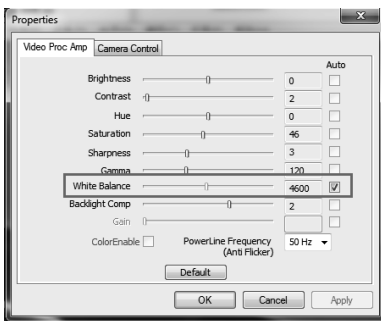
Properties

Video Proc Amp | Camera Control

Auto

| | | |
|---|---|---|
| Brightness | 0 | |
| Contrast | 2 | |
| Hue | 0 | |
| Saturation | 46 | |
| Sharpness | 3 | |
| Gamma | 120 | |
| White Balance | 4600 | ☑ |
| Backlight Comp | 2 | |
| Gain | | |

ColorEnable

PowerLine Frequency (Anti Flicker) 50 Hz

Default

OK Cancel Apply